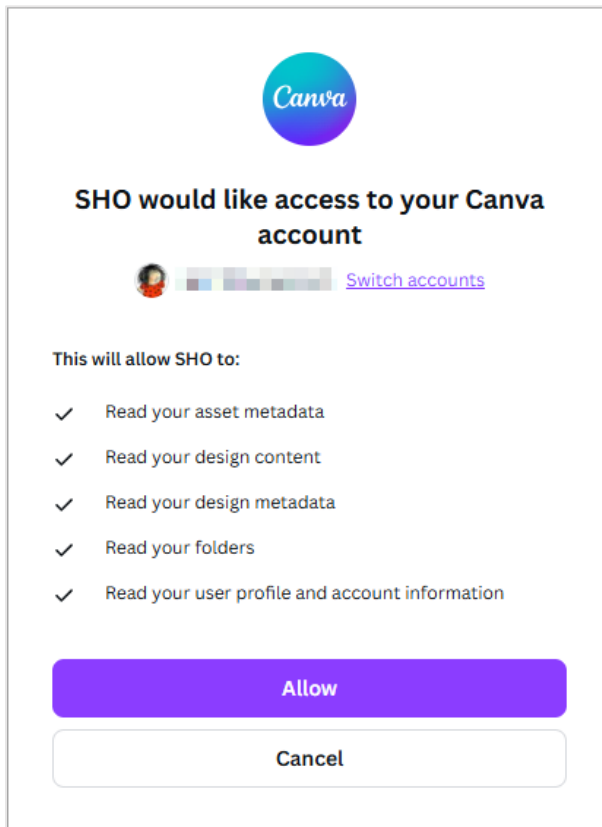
Canva

SHO would like access to your Canva account

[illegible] Switch accounts

This will allow SHO to:

Read your asset metadata

Read your design content

Read your design metadata

Read your folders

Read your user profile and account information

Allow

Cancel